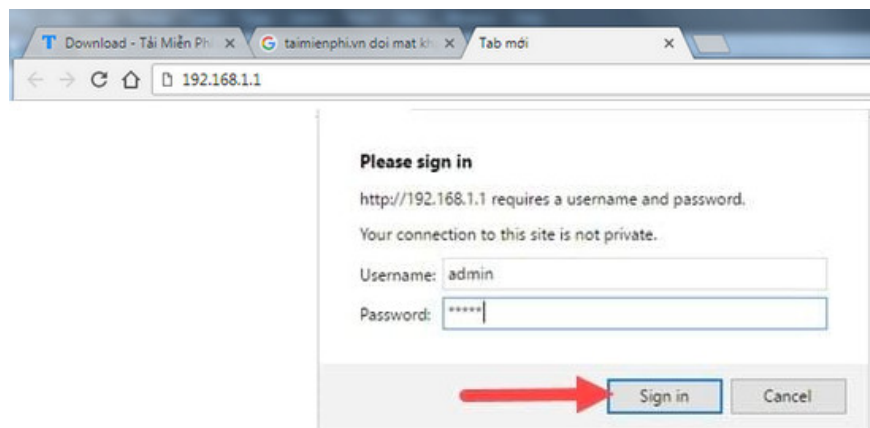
Download - Tải Miễn Phí ×
taimienphi.vn doi mat kh ×
Tab mới ×

192.168.1.1

Please sign in

http://192.168.1.1 requires a username and password.

Your connection to this site is not private.

Username: admin

Password: *****

Sign in
Cancel